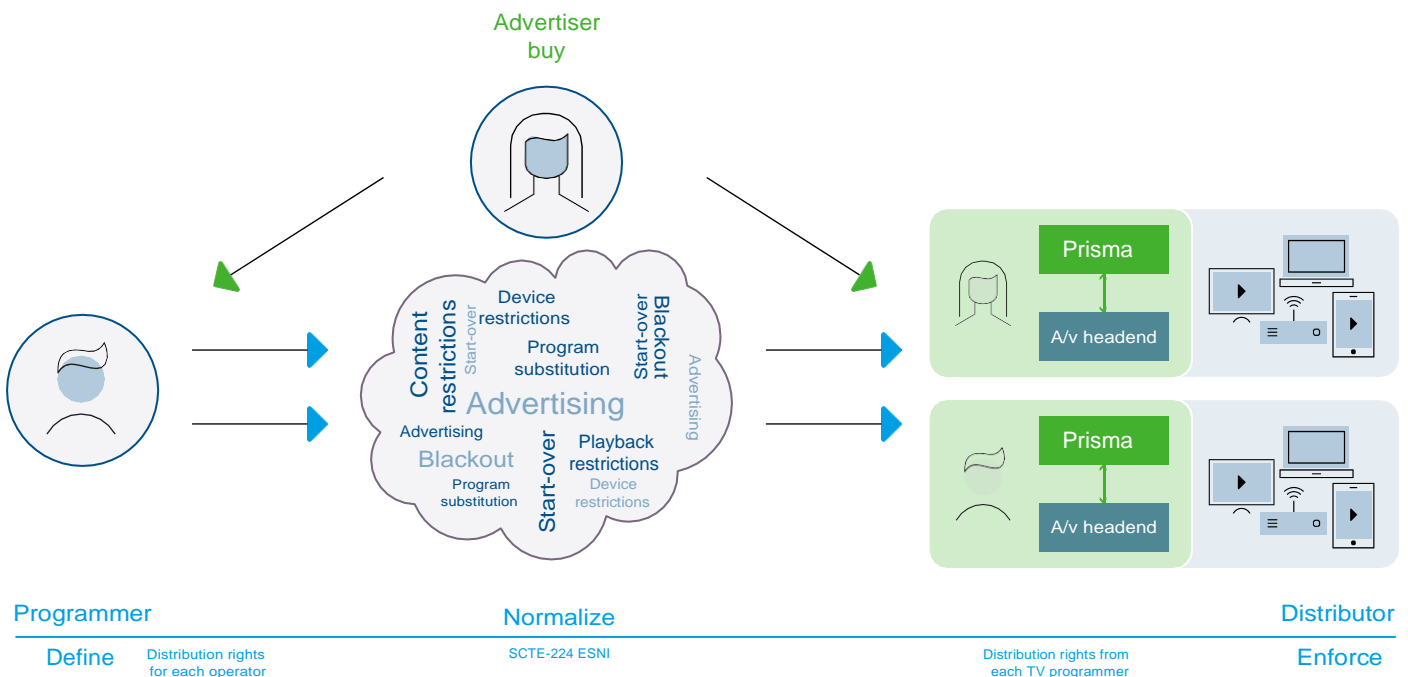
Advertiser buy

Content restrictions
Start-over
Device restrictions
Program substitution
Start-over
Blackout
Advertising
Advertising
Advertising
Blackout
Program substitution
Start-over
Playback restrictions
Device restrictions

Prisma
A/v headend
Prisma
A/v headend

Programmer
Normalize
Distributor

Define
Distribution rights for each operator
SCTE-224 ESNI
Distribution rights from each TV programmer
Enforce